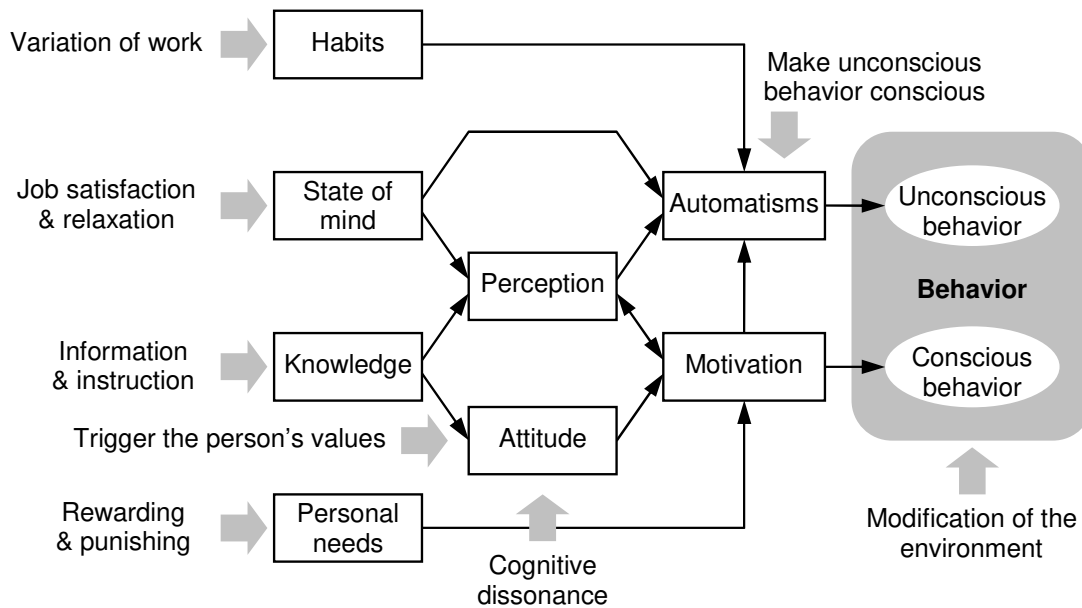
Variation of work

Habits

Make unconscious behavior conscious

Job satisfaction & relaxation

State of mind

Automatisms

Unconscious behavior

Perception

Behavior

Information & instruction

Knowledge

Motivation

Conscious behavior

Trigger the person's values

Attitude

Rewarding & punishing

Personal needs

Cognitive dissonance

Modification of the environment